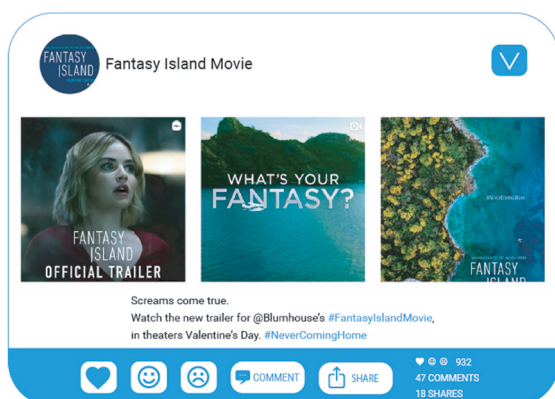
FANTASY ISLAND

Fantasy Island Movie

FANTASY ISLAND
OFFICIAL TRAILER

WHAT'S YOUR FANTASY?

#NEVERCOMINGHOME

FANTASY ISLAND

Screams come true.
Watch the new trailer for @Blumhouse's #FantasyIslandMovie, in theaters Valentine's Day. #NeverComingHome

COMMENT

SHARE

932
47 COMMENTS
18 SHARES